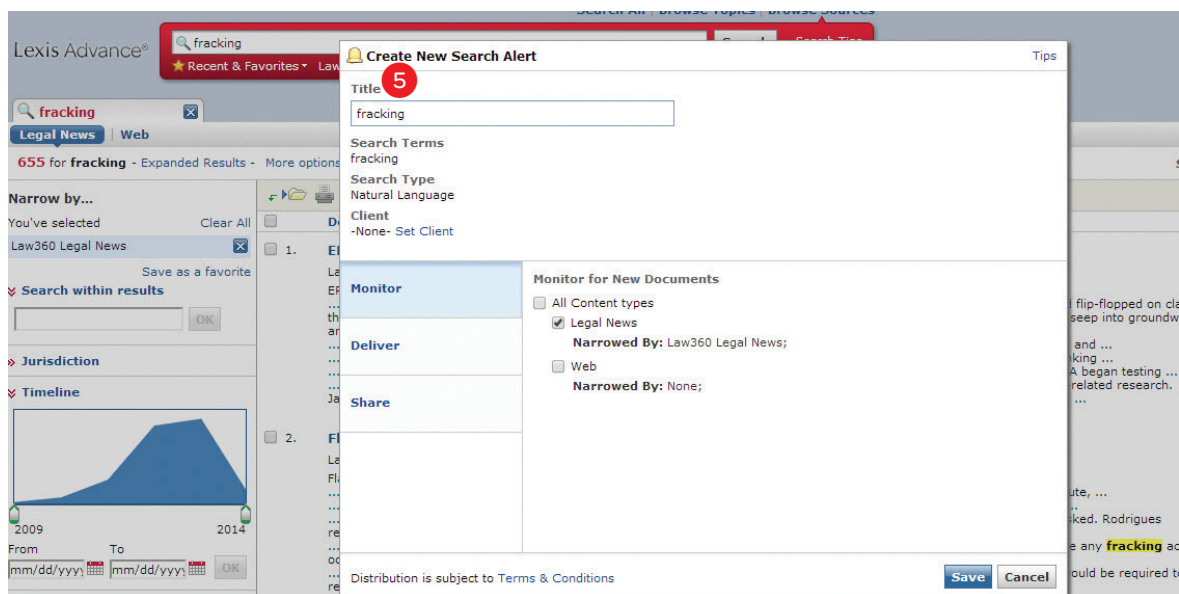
Search All | Browse Topics | Browse Sources

Lexis Advance®

fracking

Recent & Favorites

fracking

Legal News | Web

655 for fracking - Expanded Results - More options

Narrow by...

You've selected Clear All

Law360 Legal News

Save as a favorite

Search within results

OK

Jurisdiction

Timeline

2009 2014

From To

mm/dd/yyyy mm/dd/yyyy OK

1.

2.

Create New Search Alert

Tips

5

Title

fracking

Search Terms

fracking

Search Type

Natural Language

Client

-None- Set Client

Monitor

Deliver

Share

Monitor for New Documents

All Content types

Legal News

Narrowed By: Law360 Legal News;

Web

Narrowed By: None;

Distribution is subject to Terms & Conditions

Save Cancel

flip-flopped on cla
seep into groundw
and ...
king ...
A began testing ...
related research.
...
ute, ...
ked. Rodrigues
e any fracking ac
ould be required to